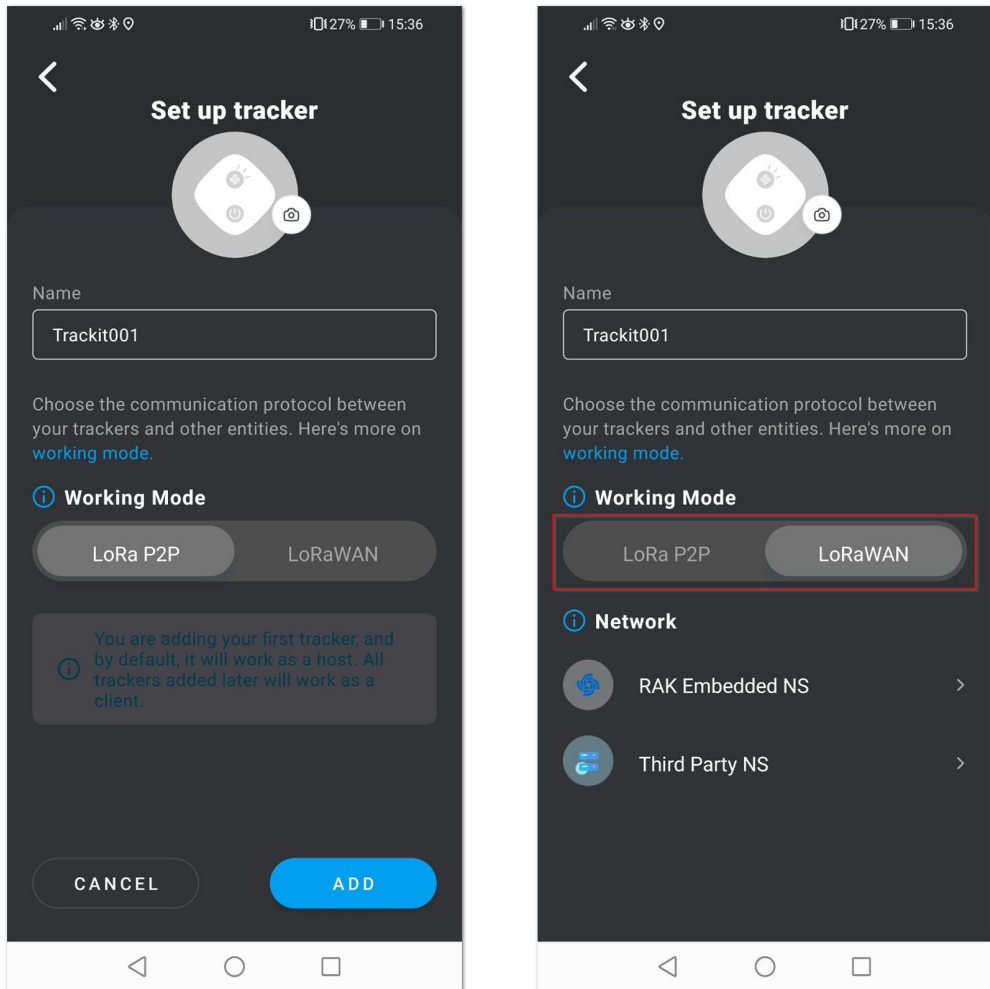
27% 15:36

Set up tracker

Name

Trackit001

Choose the communication protocol between your trackers and other entities. Here's more on working mode.

Working Mode

LoRa P2P

LoRaWAN

You are adding your first tracker, and by default, it will work as a host. All trackers added later will work as a client.

CANCEL

ADD

27% 15:36

Set up tracker

Name

Trackit001

Choose the communication protocol between your trackers and other entities. Here's more on working mode.

Working Mode

LoRa P2P

LoRaWAN

Network

RAK Embedded NS

Third Party NS